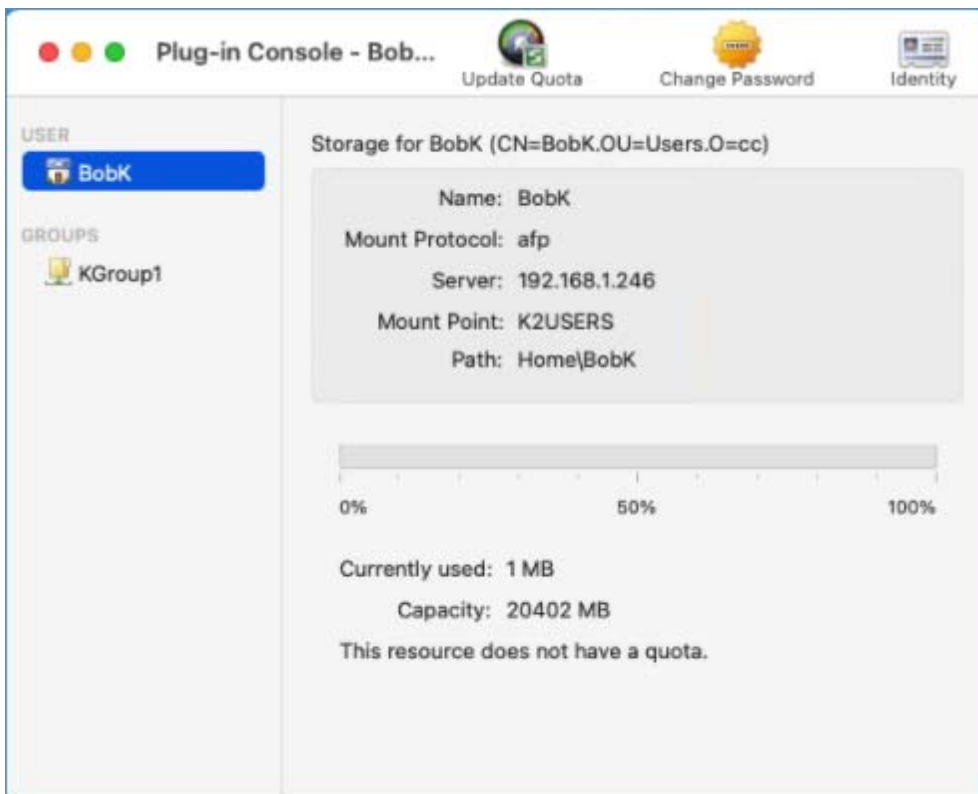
Plug-in Console - Bob...

Update Quota

Change Password

Identity

USER

BobK

GROUPS

KGroup1

Storage for BobK (CN=BobK.OU=Users.O=cc)

Name: BobK

Mount Protocol: afp

Server: 192.168.1.246

Mount Point: K2USERS

Path: Home\BobK

0%

50%

100%

Currently used: 1 MB

Capacity: 20402 MB

This resource does not have a quota.